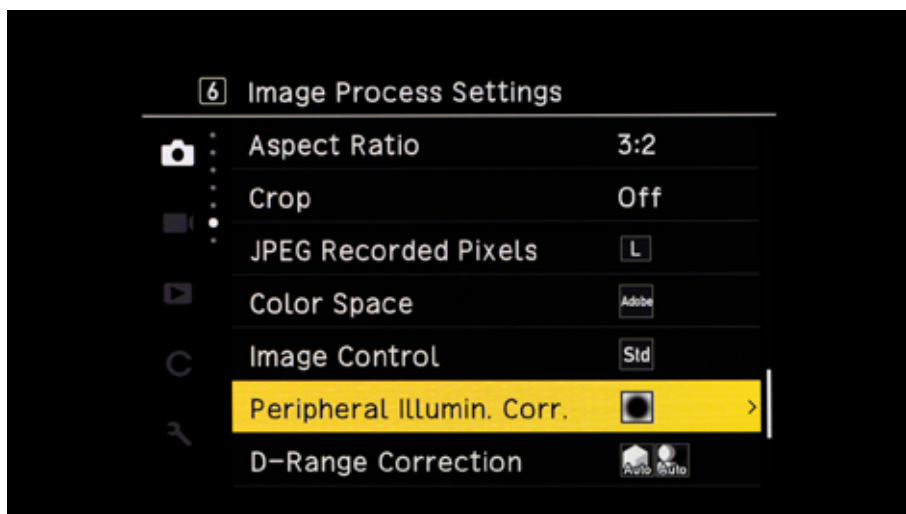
6 Image Process Settings

| | |
|---|---|
| Aspect Ratio | 3:2 |
| Crop | Off |
| JPEG Recorded Pixels | L |
| Color Space | Adobe |
| Image Control | Std |
| Peripheral Illumin. Corr. | > |
| D-Range Correction | Auto Auto |

C